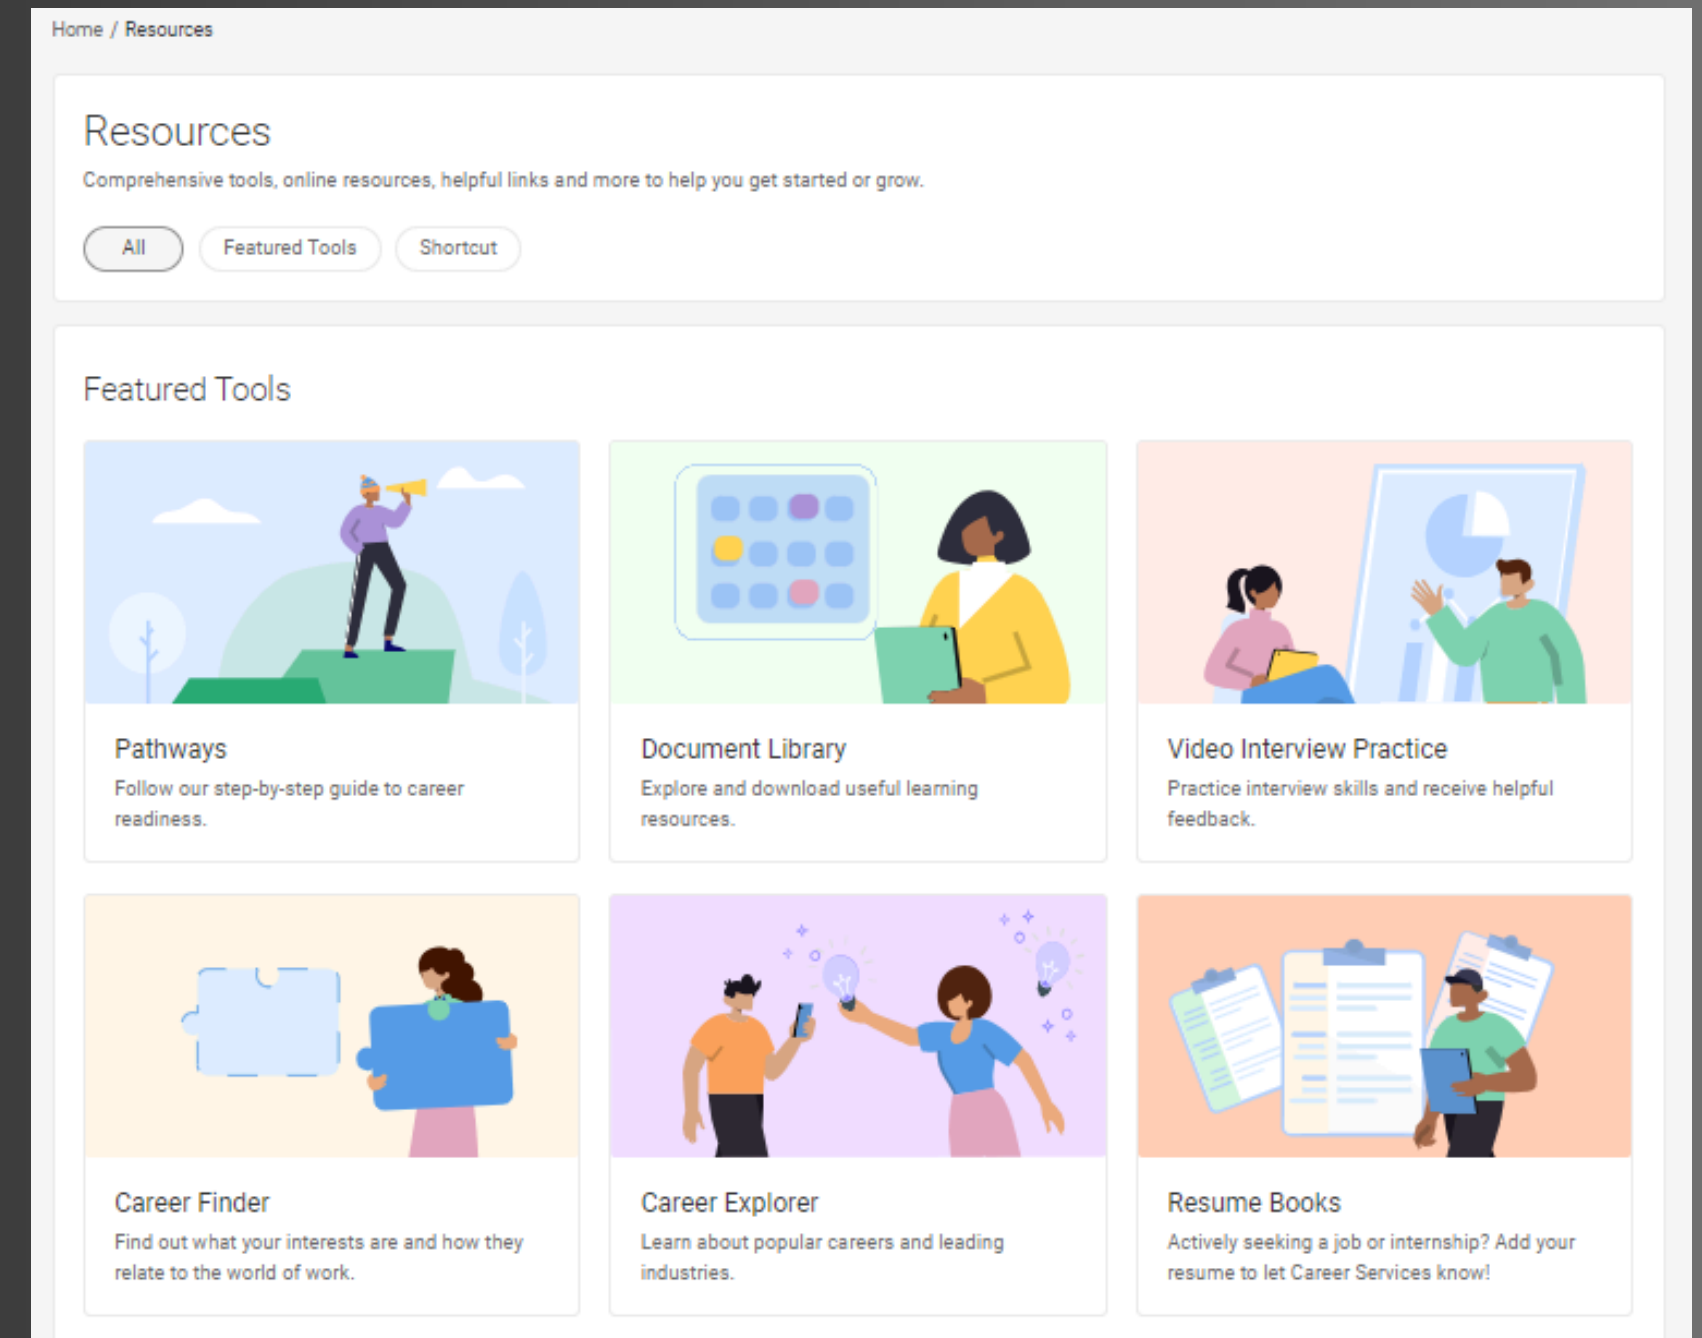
Home / Resources

Resources

Comprehensive tools, online resources, helpful links and more to help you get started or grow.

All

Featured Tools

Shortcut

Featured Tools

Pathways

Follow our step-by-step guide to career readiness.

Document Library

Explore and download useful learning resources.

Video Interview Practice

Practice interview skills and receive helpful feedback.

Career Finder

Find out what your interests are and how they relate to the world of work.

Career Explorer

Learn about popular careers and leading industries.

Resume Books

Actively seeking a job or internship? Add your resume to let Career Services know!